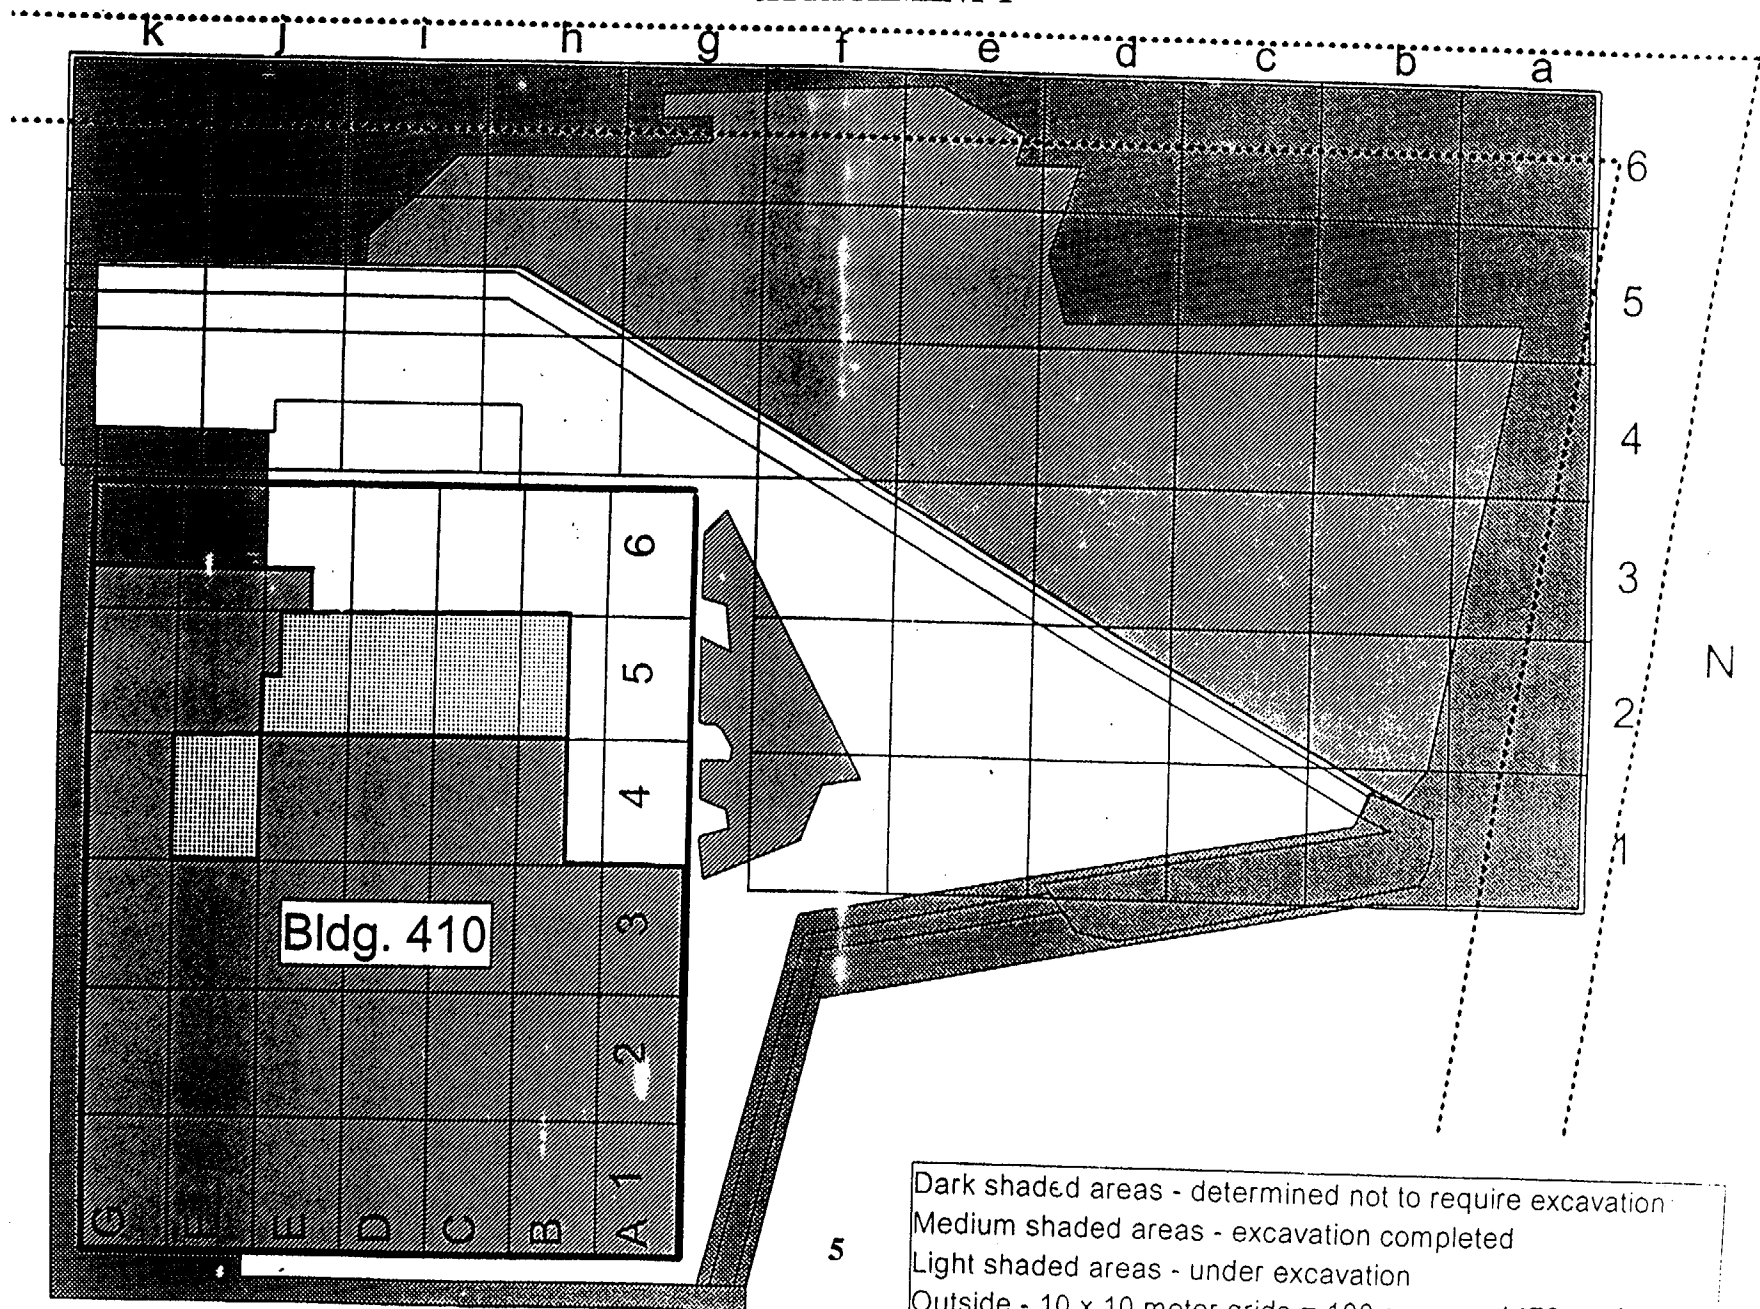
k j i h g f e d c b a

6
5
4
3
2
1

N

6
5
4
3
2
1

G F E D C B A

Bldg. 410

5

Dark shaded areas - determined not to require excavation
Medium shaded areas - excavation completed
Light shaded areas - under excavation
Outside - 10 x 10 meter grids = 100 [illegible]